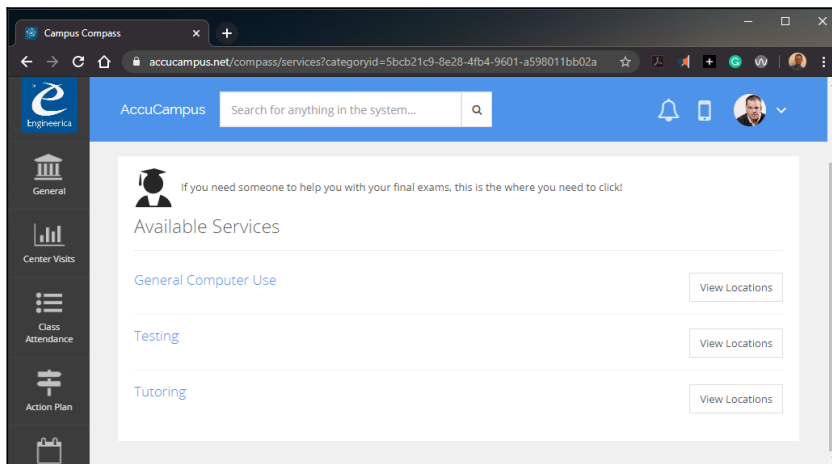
Campus Compass

accucampus.net/compass/services?categoryid=5bcb21c9-8e28-4fb4-9601-a598011bb02a

Engineerica

AccuCampus

Search for anything in the system...

General

Center Visits

Class Attendance

Action Plan

If you need someone to help you with your final exams, this is the where you need to click!

Available Services

General Computer Use

View Locations

Testing

View Locations

Tutoring

View Locations